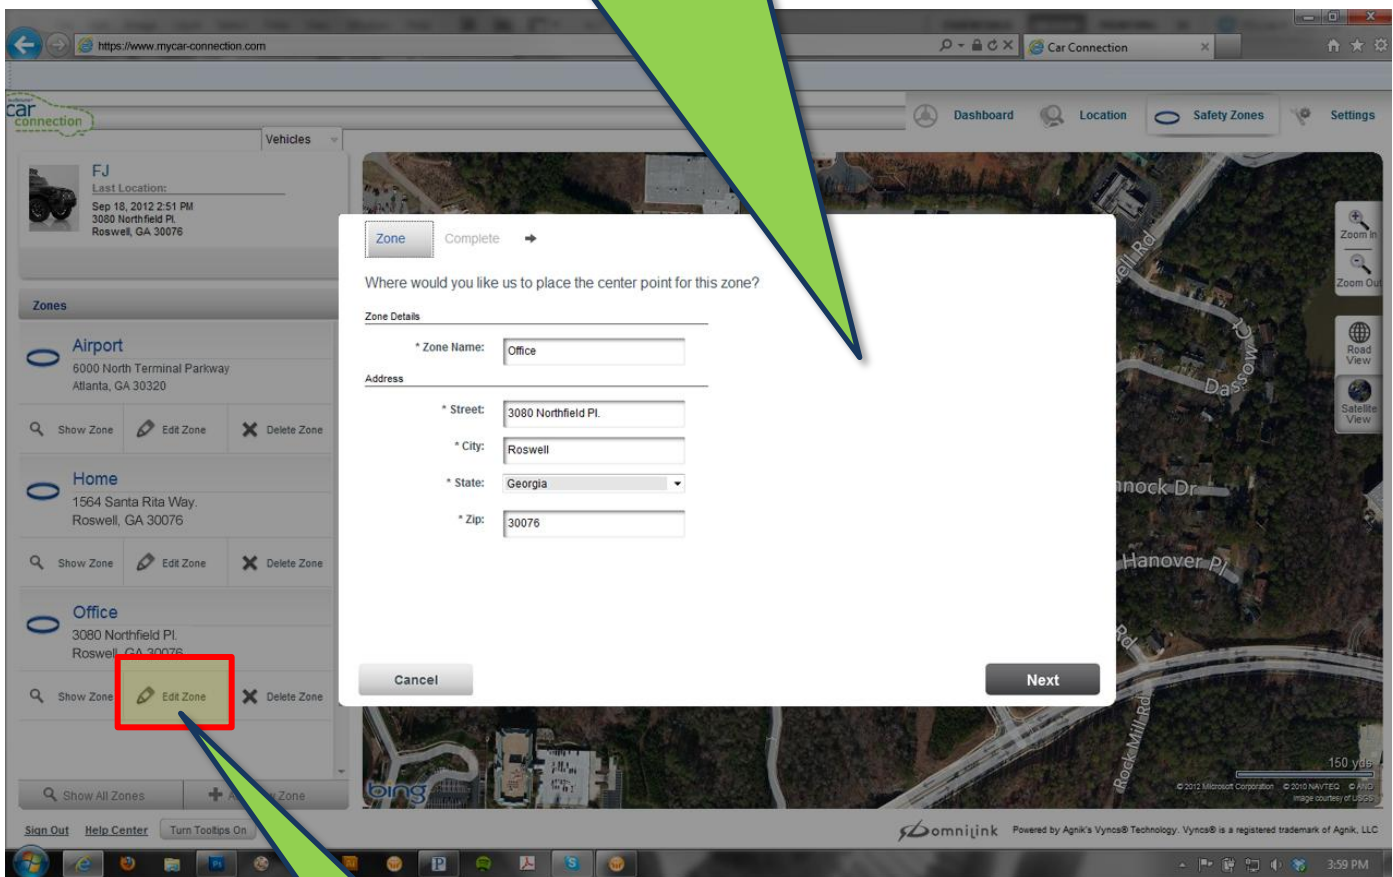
https://www.mycar-connection.com

Car Connection

car connection

Dashboard Location Safety Zones Settings

Vehicles

FJ
Last Location:
Sep 18, 2012 2:51 PM
3080 Northfield Pl.
Roswell, GA 30076

Zones

Airport
6000 North Terminal Parkway
Atlanta, GA 30320

Show Zone Edit Zone Delete Zone

Home
1564 Santa Rita Way.
Roswell, GA 30076

Show Zone Edit Zone Delete Zone

Office
3080 Northfield Pl.
Roswell, GA 30076

Show Zone Edit Zone Delete Zone

Show All Zones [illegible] Zone

Sign Out Help Center Turn Tooltips On

Zone Complete

Where would you like us to place the center point for this zone?

Zone Details

* Zone Name: Office

Address

* Street: 3080 Northfield Pl.

* City: Roswell

* State: Georgia

* Zip: 30076

Cancel

Next

Zoom In
Zoom Out
Road View
Satellite View

Dassow Ct
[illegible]nock Dr
Hanover Pl
Rock Mill Rd

150 yds

bing

© 2012 Microsoft Corporation © 2010 NAVTEQ © AND
Image courtesy of USGS

omnilink Powered by Agnik's Vyncs® Technology. Vyncs® is a registered trademark of Agnik, LLC

3:59 PM